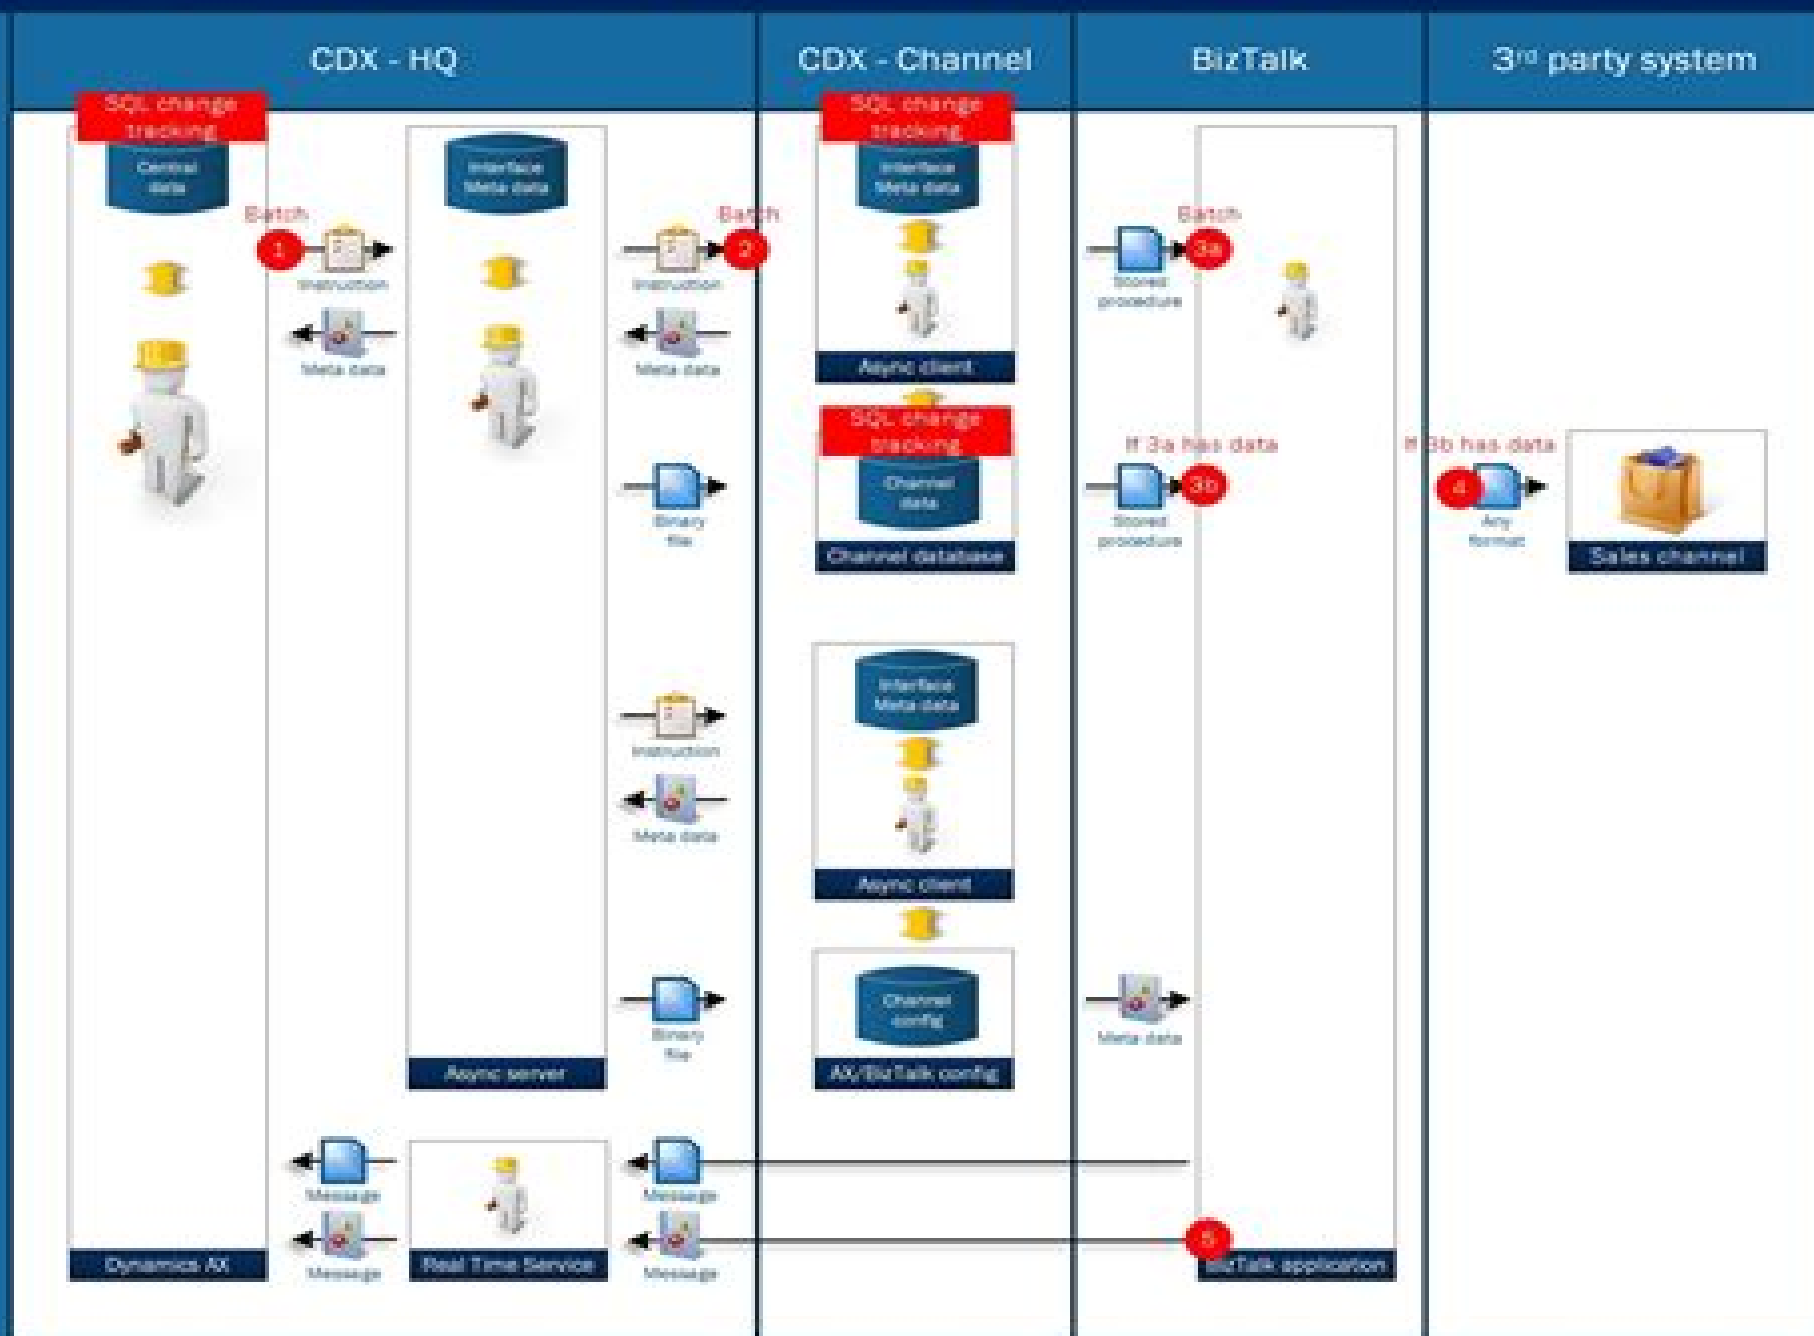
CDX - HQ

CDX - Channel

BizTalk

3rd party system

SQL change tracking

Central data

Batch

1

Instruction

Meta data

Interface Meta data

Batch

Instruction

2

Meta data

SQL change tracking

Interface Meta data

Async client

Batch

Stored procedure

3a

SQL change tracking

Channel data

Channel database

Binary file

If 3a has data

Stored procedure

3b

If 3b has data

4

Any format

Sales channel

Instruction

Meta data

Interface Meta data

Async client

Binary file

Channel config

AX/BizTalk config

Meta data

Async server

Message

Message

Real Time Service

Message

Message

5

Dynamics AX

BizTalk application